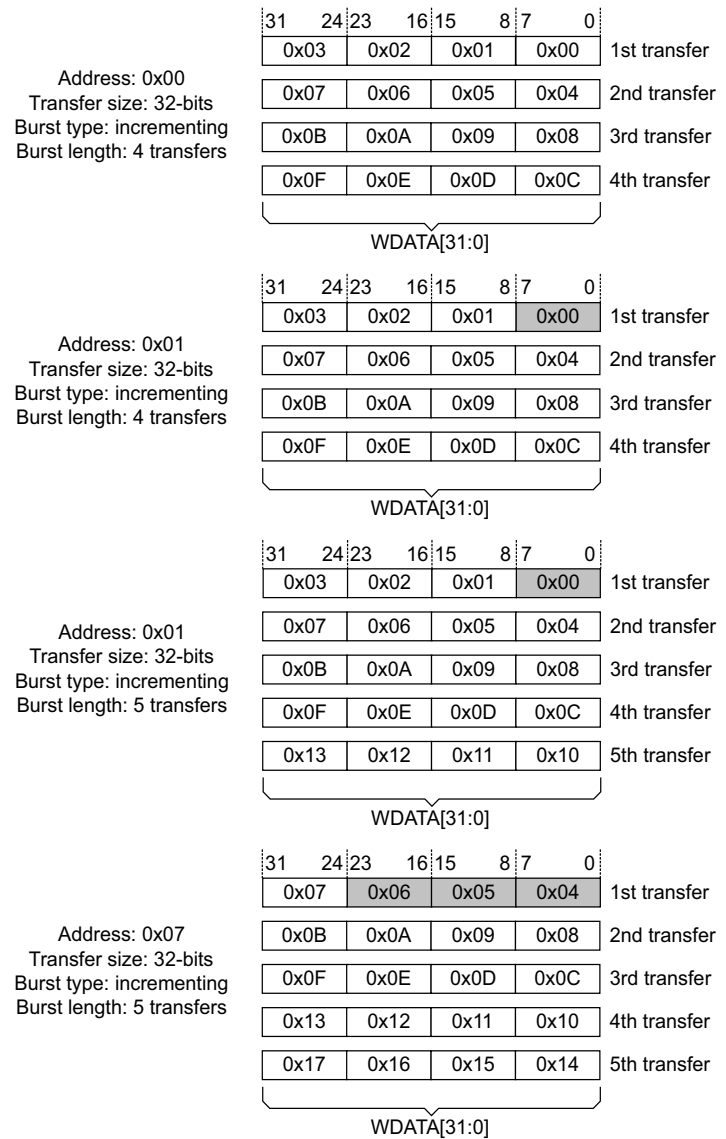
Address: 0x00
Transfer size: 32-bits
Burst type: incrementing
Burst length: 4 transfers

| 31 24 | 23 16 | 15 8 | 7 0 | |
|---|---|---|---|---|
| 0x03 | 0x02 | 0x01 | 0x00 | 1st transfer |
| 0x07 | 0x06 | 0x05 | 0x04 | 2nd transfer |
| 0x0B | 0x0A | 0x09 | 0x08 | 3rd transfer |
| 0x0F | 0x0E | 0x0D | 0x0C | 4th transfer |

WDATA[31:0]

Address: 0x01
Transfer size: 32-bits
Burst type: incrementing
Burst length: 4 transfers

| 31 24 | 23 16 | 15 8 | 7 0 | |
|---|---|---|---|---|
| 0x03 | 0x02 | 0x01 | 0x00 | 1st transfer |
| 0x07 | 0x06 | 0x05 | 0x04 | 2nd transfer |
| 0x0B | 0x0A | 0x09 | 0x08 | 3rd transfer |
| 0x0F | 0x0E | 0x0D | 0x0C | 4th transfer |

WDATA[31:0]

Address: 0x01
Transfer size: 32-bits
Burst type: incrementing
Burst length: 5 transfers

| 31 24 | 23 16 | 15 8 | 7 0 | |
|---|---|---|---|---|
| 0x03 | 0x02 | 0x01 | 0x00 | 1st transfer |
| 0x07 | 0x06 | 0x05 | 0x04 | 2nd transfer |
| 0x0B | 0x0A | 0x09 | 0x08 | 3rd transfer |
| 0x0F | 0x0E | 0x0D | 0x0C | 4th transfer |
| 0x13 | 0x12 | 0x11 | 0x10 | 5th transfer |

WDATA[31:0]

Address: 0x07
Transfer size: 32-bits
Burst type: incrementing
Burst length: 5 transfers

| 31 24 | 23 16 | 15 8 | 7 0 | |
|---|---|---|---|---|
| 0x07 | 0x06 | 0x05 | 0x04 | 1st transfer |
| 0x0B | 0x0A | 0x09 | 0x08 | 2nd transfer |
| 0x0F | 0x0E | 0x0D | 0x0C | 3rd transfer |
| 0x13 | 0x12 | 0x11 | 0x10 | 4th transfer |
| 0x17 | 0x16 | 0x15 | 0x14 | 5th transfer |

WDATA[31:0]